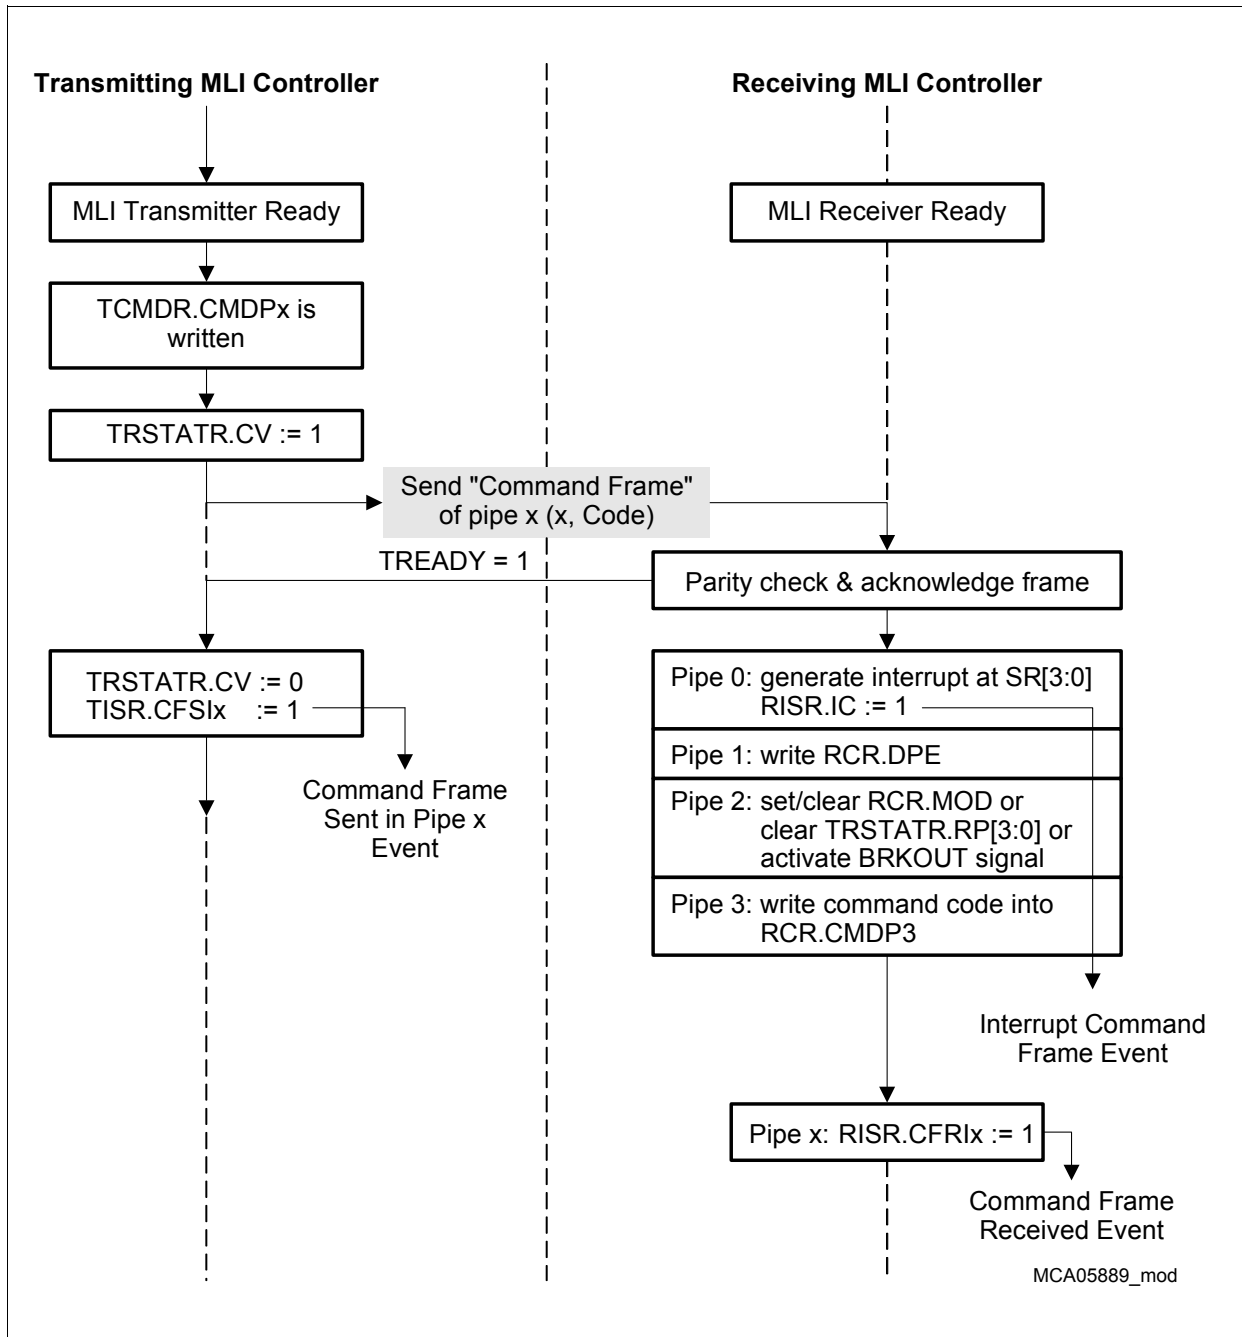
Transmitting MLI Controller

Receiving MLI Controller

MLI Transmitter Ready

MLI Receiver Ready

TCMDR.CMDPx is written

TRSTATR.CV := 1

Send "Command Frame" of pipe x (x, Code)

TREADY = 1

Parity check & acknowledge frame

TRSTATR.CV := 0
TISR.CFSIx := 1

Command Frame Sent in Pipe x Event

Pipe 0: generate interrupt at SR[3:0]
RISR.IC := 1

Pipe 1: write RCR.DPE

Pipe 2: set/clear RCR.MOD or clear TRSTATR.RP[3:0] or activate BRKOUT signal

Pipe 3: write command code into RCR.CMDP3

Interrupt Command Frame Event

Pipe x: RISR.CFRIx := 1

Command Frame Received Event

MCA05889_mod